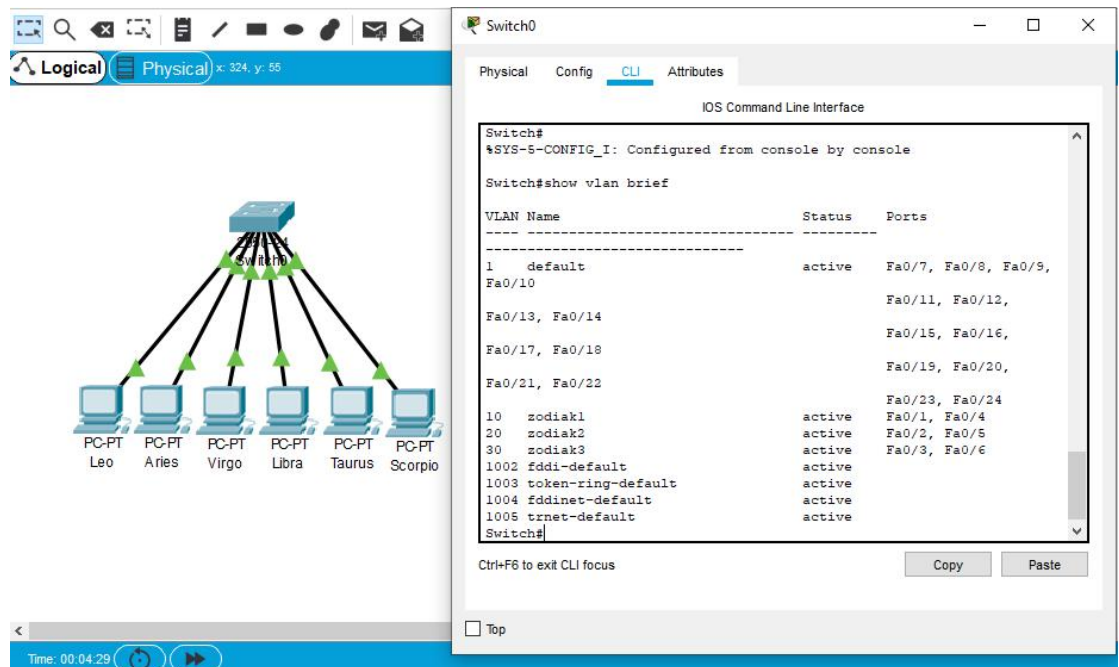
Logical Physical x: 324, y: 55

2960-24
Switch0

PC-PT
Leo
PC-PT
Aries
PC-PT
Virgo
PC-PT
Libra
PC-PT
Taurus
PC-PT
Scorpio

Time: 00:04:29

Switch0

Physical Config CLI Attributes

IOS Command Line Interface

Switch#
%SYS-5-CONFIG_I: Configured from console by console

Switch#show vlan brief

VLAN Name Status Ports
---- -------------------------------- --------- -------------------------------
1 default active Fa0/7, Fa0/8, Fa0/9, Fa0/10
Fa0/11, Fa0/12, Fa0/13, Fa0/14
Fa0/15, Fa0/16, Fa0/17, Fa0/18
Fa0/19, Fa0/20, Fa0/21, Fa0/22
Fa0/23, Fa0/24
10 zodiak1 active Fa0/1, Fa0/4
20 zodiak2 active Fa0/2, Fa0/5
30 zodiak3 active Fa0/3, Fa0/6
1002 fddi-default active
1003 token-ring-default active
1004 fddinet-default active
1005 trnet-default active
Switch#

Ctrl+F6 to exit CLI focus

Copy Paste

Top